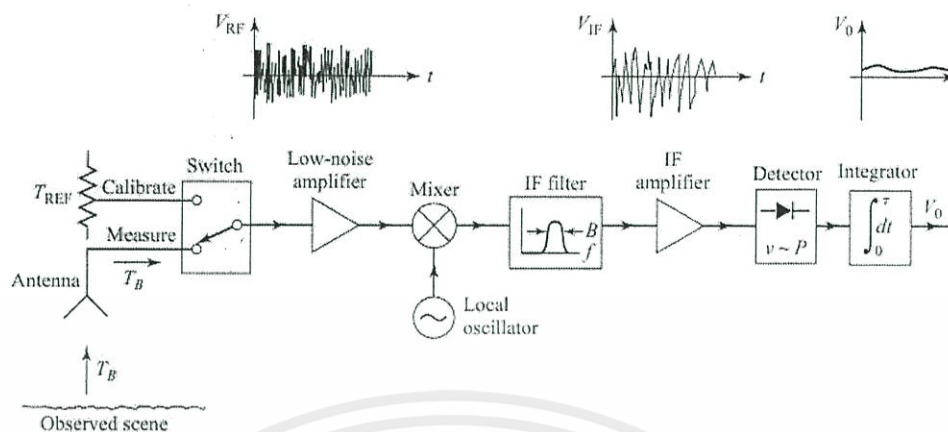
$V_{RF}$

$t$

$V_{IF}$

$t$

$V_0$

$T_{REF}$

Calibrate

Measure

Switch

Low-noise amplifier

Mixer

IF filter

$B$

$f$

IF amplifier

Detector

$v \sim P$

Integrator

$\int_0^{\tau} dt$

$V_0$

Antenna

$T_B$

Local oscillator

$T_B$

Observed scene